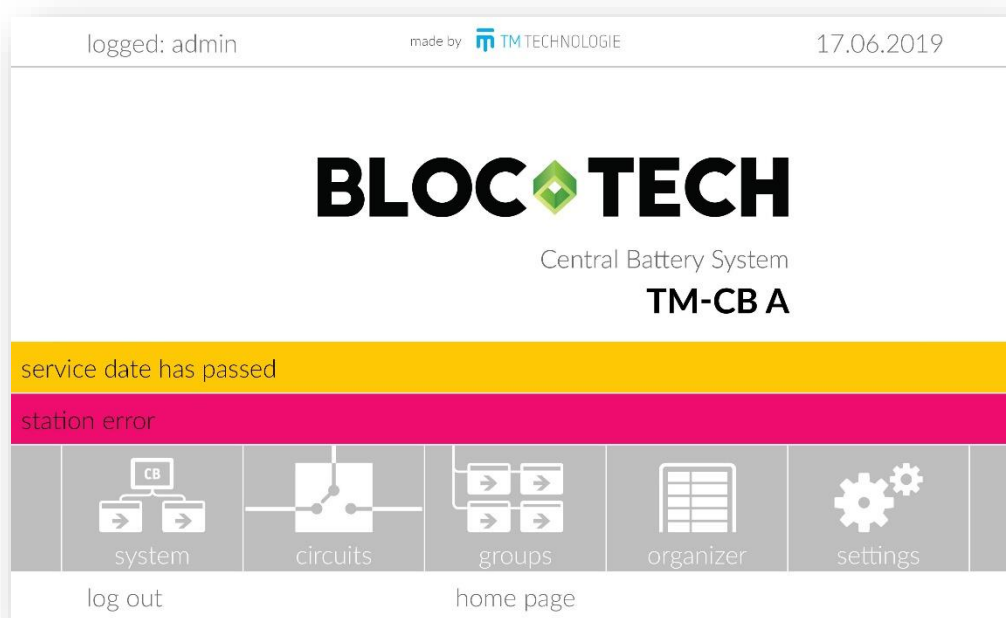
logged: admin

made by TM TECHNOLOGIE

17.06.2019

BLOC TECH

Central Battery System

TM-CB A

service date has passed

station error

CB

system

circuits

groups

organizer

settings

log out

home page